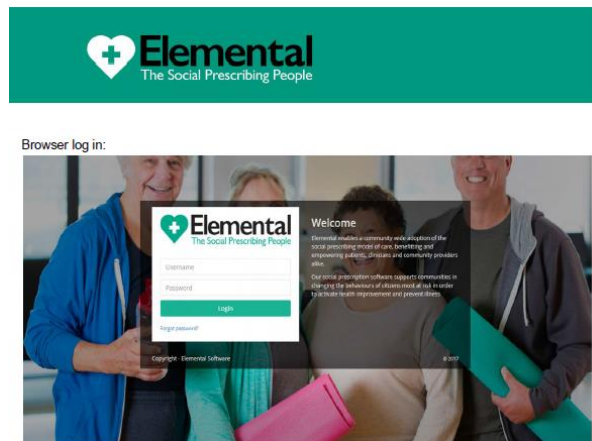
Elemental
The Social Prescribing People

Browser log in:

Elemental
The Social Prescribing People

Username

Password

Login

Forgot password?

Welcome

Elemental enables a community wide adoption of the social prescribing model of care, benefitting and empowering patients, clinicians and community providers alike.

Our social prescription software supports communities in changing the behaviours of citizens most at risk in order to activate health improvement and prevent illness.

Copyright - Elemental Software

© 2017